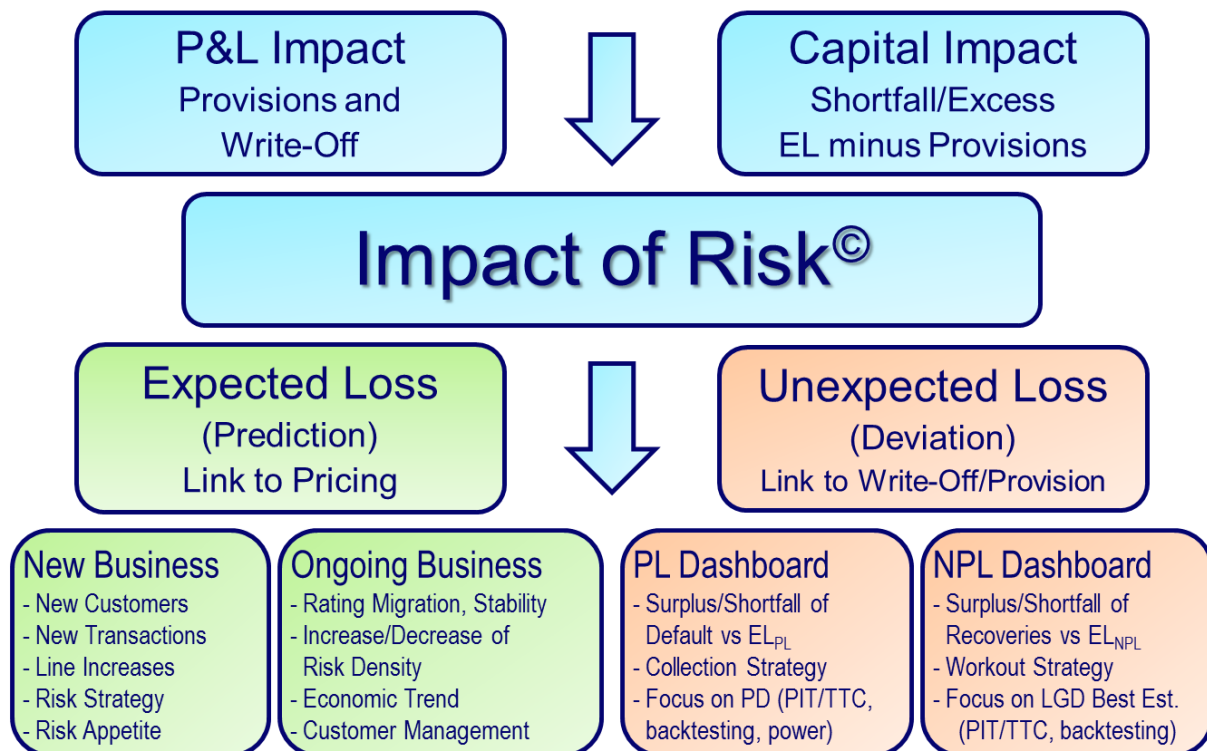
P&L Impact
Provisions and Write-Off

Capital Impact
Shortfall/Excess
EL minus Provisions

Impact of Risk©

Expected Loss
(Prediction)
Link to Pricing

Unexpected Loss
(Deviation)
Link to Write-Off/Provision

New Business
- New Customers
- New Transactions
- Line Increases
- Risk Strategy
- Risk Appetite

Ongoing Business
- Rating Migration, Stability
- Increase/Decrease of Risk Density
- Economic Trend
- Customer Management

PL Dashboard
- Surplus/Shortfall of Default vs $EL_{PL}$
- Collection Strategy
- Focus on PD (PIT/TTC, backtesting, power)

NPL Dashboard
- Surplus/Shortfall of Recoveries vs $EL_{NPL}$
- Workout Strategy
- Focus on LGD Best Est. (PIT/TTC, backtesting)